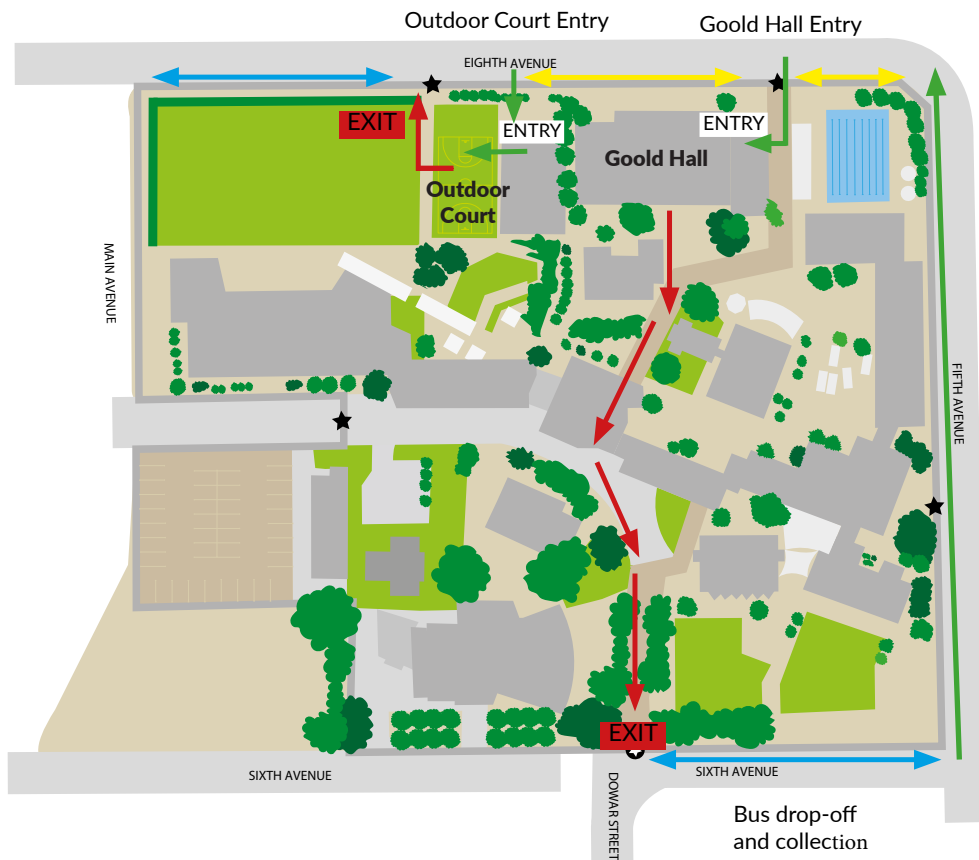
Outdoor Court Entry

Goold Hall Entry

EIGHTH AVENUE

ENTRY

ENTRY

EXIT

Goold Hall

Outdoor Court

MAIN AVENUE

FIFTH AVENUE

EXIT

SIXTH AVENUE

DOWAR STREET

SIXTH AVENUE

Bus drop-off and collection